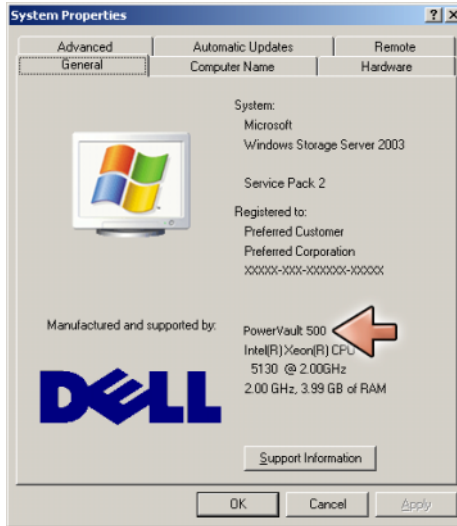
System Properties

?

X

Advanced

Automatic Updates

Remote

General

Computer Name

Hardware

System:

Microsoft

Windows Storage Server 2003

Service Pack 2

Registered to:

Preferred Customer

Preferred Corporation

XXXXX-XXX-XXXXXX-XXXXX

Manufactured and supported by:

DELL

PowerVault 500

Intel(R) Xeon(R) CPU

5130 @ 2.00GHz

2.00 GHz, 3.99 GB of RAM

Support Information

OK

Cancel

Apply